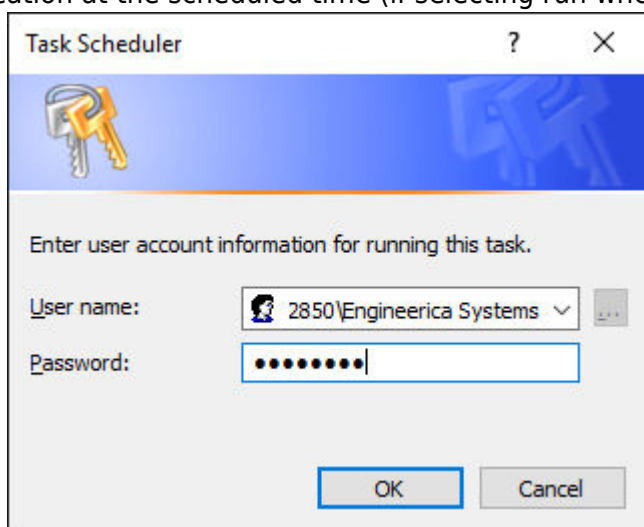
cation at the scheduled time (if selecting run whe

Task Scheduler

?

×

Enter user account information for running this task.

User name: 2850\Engineerica Systems

...

Password: ••••••••

OK

Cancel